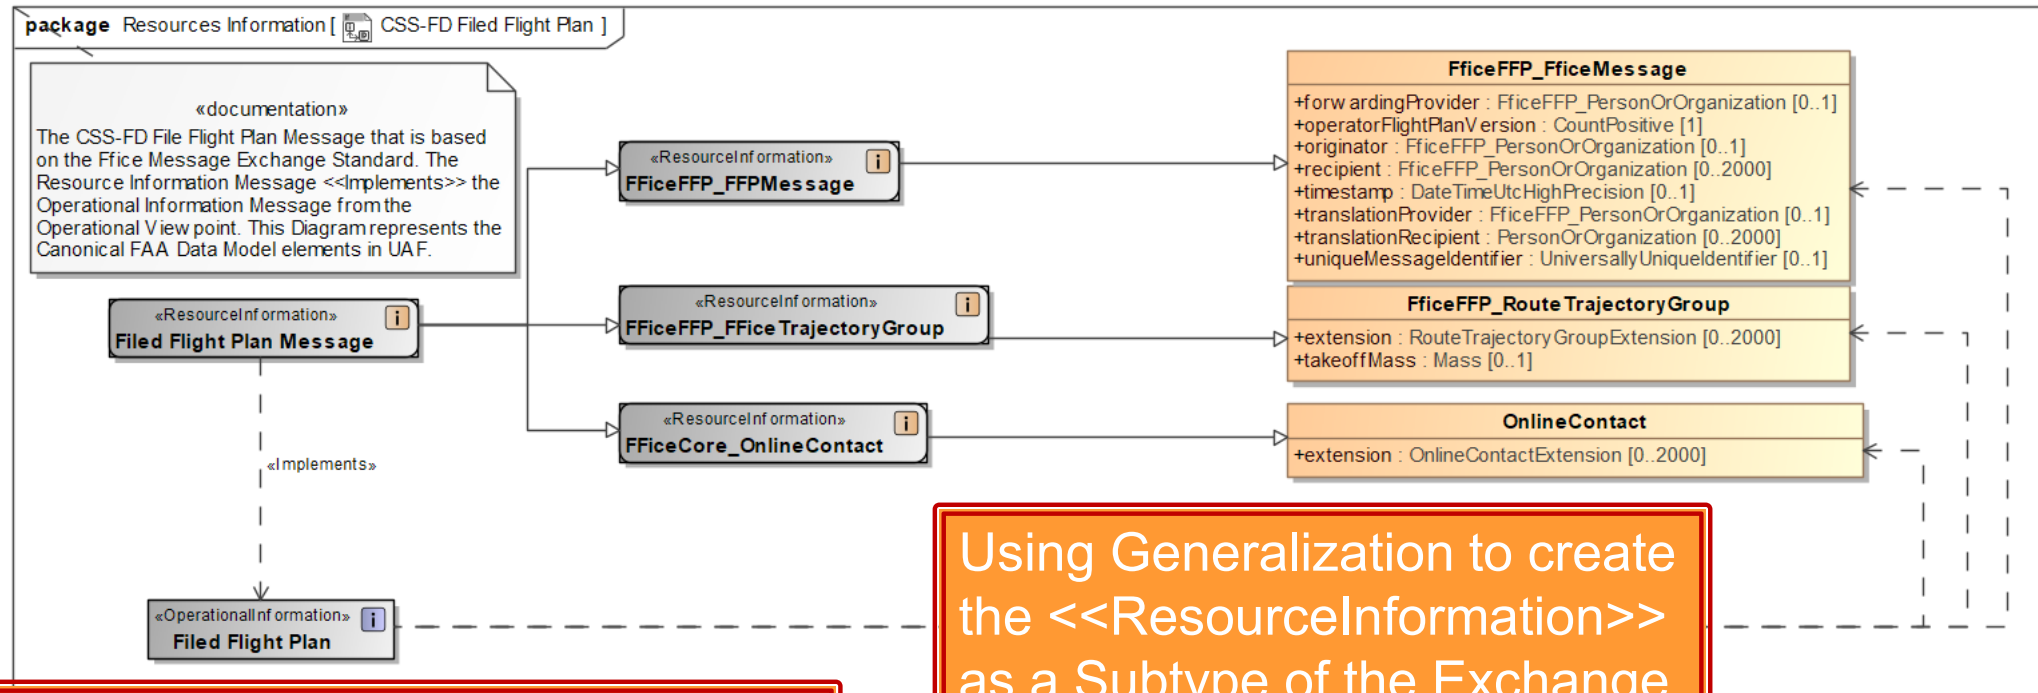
package Resources Information [ CSS-FD Filed Flight Plan ]

«documentation»
The CSS-FD File Flight Plan Message that is based on the Ffice Message Exchange Standard. The Resource Information Message <<Implements>> the Operational Information Message from the Operational View point. This Diagram represents the Canonical FAA Data Model elements in UAF.

«ResourceInformation»
Filed Flight Plan Message

«ResourceInformation»
FFiceFFP_FFPMessage

«ResourceInformation»
FFiceFFP_FFiceTrajectoryGroup

«ResourceInformation»
FFiceCore_OnlineContact

«Implements»

«OperationalInformation»
Filed Flight Plan

FficeFFP_FficeMessage
+forwardingProvider : FficeFFP_PersonOrOrganization [0..1]
+operatorFlightPlanVersion : CountPositive [1]
+originator : FficeFFP_PersonOrOrganization [0..1]
+recipient : FficeFFP_PersonOrOrganization [0..2000]
+timestamp : DateTimeUtcHighPrecision [0..1]
+translationProvider : FficeFFP_PersonOrOrganization [0..1]
+translationRecipient : PersonOrOrganization [0..2000]
+uniqueMessageIdentifier : UniversallyUniqueIdentifier [0..1]

FficeFFP_RouteTrajectoryGroup
+extension : RouteTrajectoryGroupExtension [0..2000]
+takeoffMass : Mass [0..1]

OnlineContact
+extension : OnlineContactExtension [0..2000]

Using Generalization to create the <<ResourceInformation>> as a Subtype of the Exchange